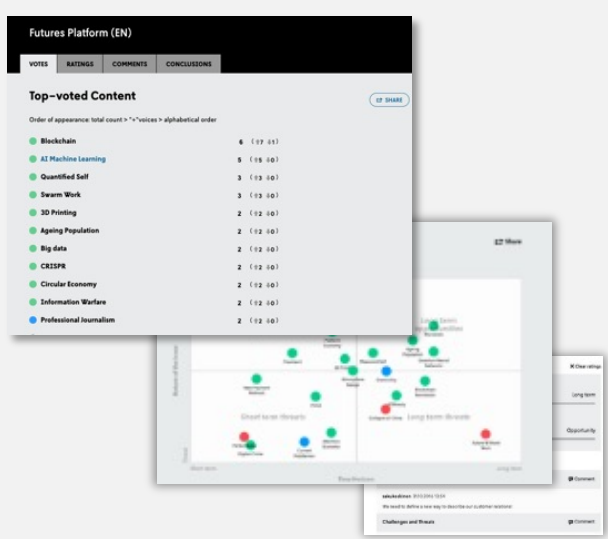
Futures Platform (EN)

VOTES RATINGS COMMENTS CONCLUSIONS

Top-voted Content

SHARE

Order of appearance: total count > "+"voices > alphabetical order

| | | |
|---|---|---|
| Blockchain | 6 | (↑7 ↓1) |
| AI Machine Learning | 5 | (↑5 ↓0) |
| Quantified Self | 3 | (↑3 ↓0) |
| Swarm Work | 3 | (↑3 ↓0) |
| 3D Printing | 2 | (↑2 ↓0) |
| Ageing Population | 2 | (↑2 ↓0) |
| Big data | 2 | (↑2 ↓0) |
| CRISPR | 2 | (↑2 ↓0) |
| Circular Economy | 2 | (↑2 ↓0) |
| Information Warfare | 2 | (↑2 ↓0) |
| Professional Journalism | 2 | (↑2 ↓0) |

Share

Short term threats

Long term threats

Time Horizon

Clear ratings

Long term

Opportunity

Comment

We need to define a new way to describe our customer relations

Challenges and threats

Comment